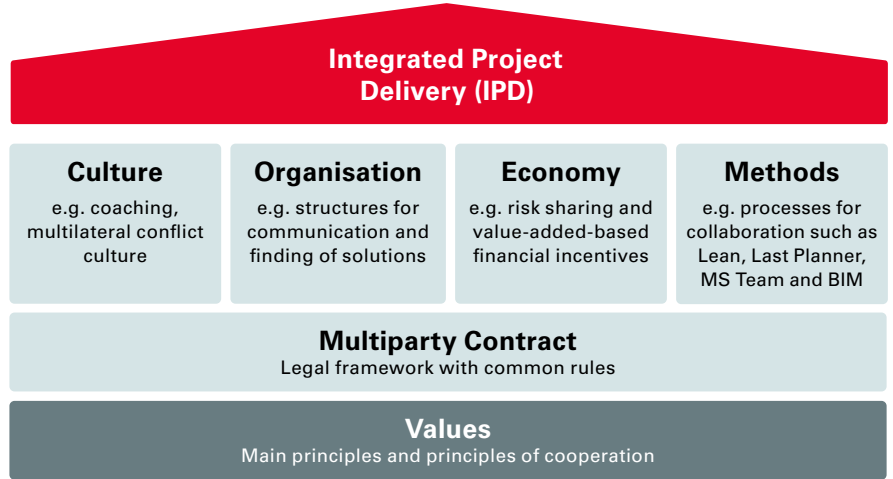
Integrated Project Delivery (IPD)

Culture
e.g. coaching, multilateral conflict culture

Organisation
e.g. structures for communication and finding of solutions

Economy
e.g. risk sharing and value-added-based financial incentives

Methods
e.g. processes for collaboration such as Lean, Last Planner, MS Team and BIM

Multiparty Contract
Legal framework with common rules

Values
Main principles and principles of cooperation